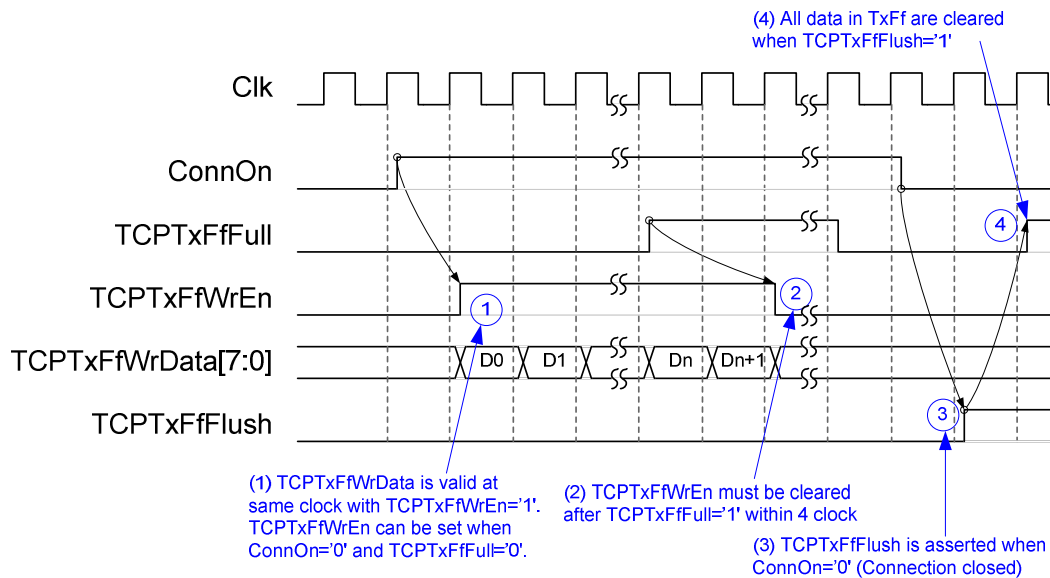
(4) All data in TxFf are cleared when TCPTxFfFlush='1'

Clk

ConnOn

TCPTxFfFull

TCPTxFfWrEn

TCPTxFfWrData[7:0]

TCPTxFfFlush

D0 D1 Dn Dn+1

1 2 3 4

(1) TCPTxFfWrData is valid at same clock with TCPTxFfWrEn='1'. TCPTxFfWrEn can be set when ConnOn='0' and TCPTxFfFull='0'.

(2) TCPTxFfWrEn must be cleared after TCPTxFfFull='1' within 4 clock

(3) TCPTxFfFlush is asserted when ConnOn='0' (Connection closed)